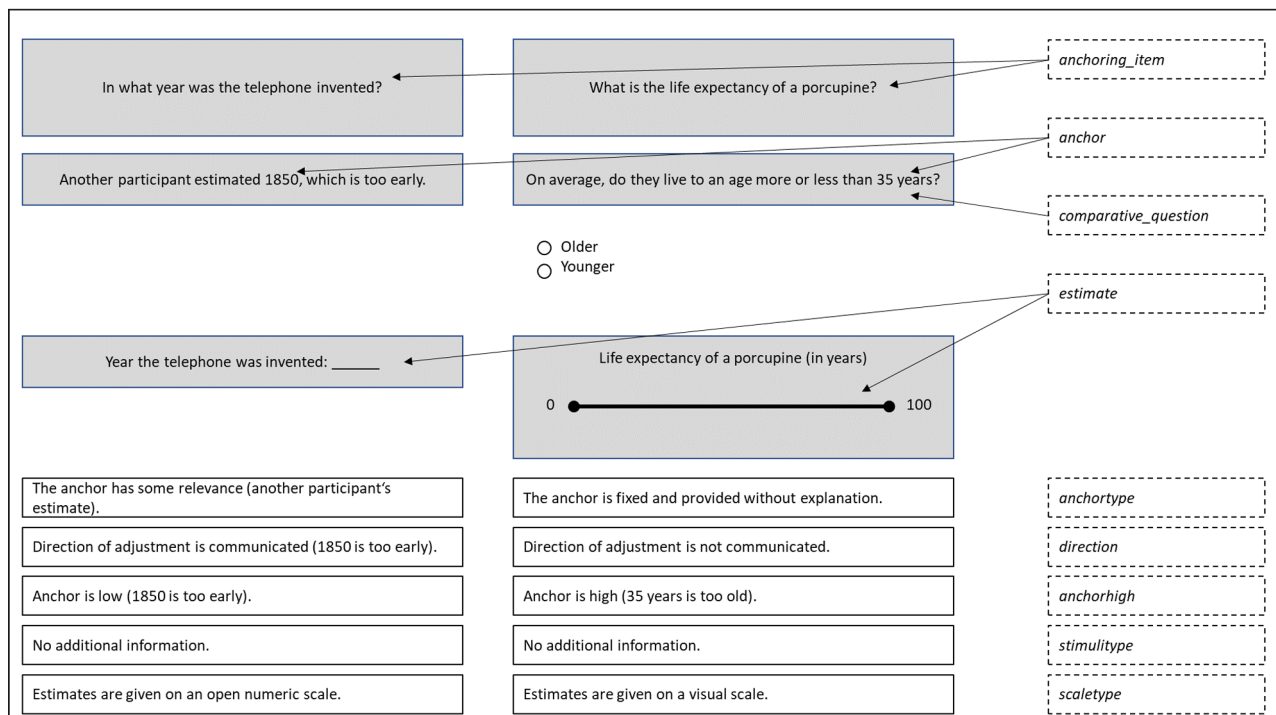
In what year was the telephone invented?

What is the life expectancy of a porcupine?

anchoring_item

Another participant estimated 1850, which is too early.

On average, do they live to an age more or less than 35 years?

anchor

comparative_question

Older
Younger

estimate

Year the telephone was invented: ______

Life expectancy of a porcupine (in years)

0 100

The anchor has some relevance (another participant's estimate).

The anchor is fixed and provided without explanation.

anchortype

Direction of adjustment is communicated (1850 is too early).

Direction of adjustment is not communicated.

direction

Anchor is low (1850 is too early).

Anchor is high (35 years is too old).

anchorhigh

No additional information.

No additional information.

stimulitype

Estimates are given on an open numeric scale.

Estimates are given on a visual scale.

scaletype